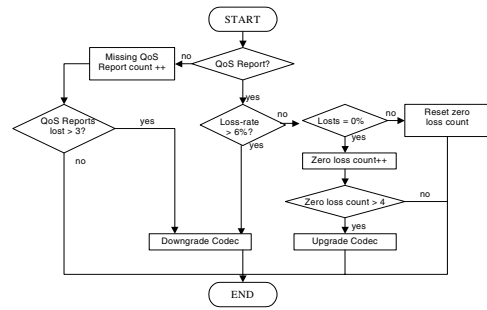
START

QoS Report?

no

Missing QoS Report count ++

yes

QoS Reports lost > 3?

yes

no

Loss-rate > 6%?

no

yes

Losts = 0%

no

Reset zero loss count

yes

Zero loss count++

Zero loss count > 4

no

yes

Downgrade Codec

Upgrade Codec

END